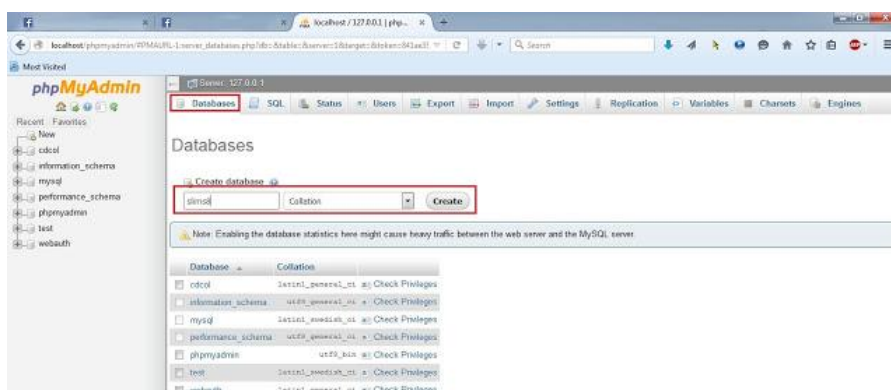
localhost / 127.0.0.1 | php...

localhost/phpmyadmin/#PMAURL-1:server_databases.php?db=&table=&server=1&target=&token=843ae31

Search

Most Visited

phpMyAdmin

Recent Favorites

New
cdcol
information_schema
mysql
performance_schema
phpmyadmin
test
webauth

Server: 127.0.0.1

Databases SQL Status Users Export Import Settings Replication Variables Charsets Engines

Databases

Create database

slimsql

Collation

Create

Note: Enabling the database statistics here might cause heavy traffic between the web server and the MySQL server.

| Database | Collation | |
|---|---|---|
| cdcol | latin1_general_ci | Check Privileges |
| information_schema | utf8_general_ci | Check Privileges |
| mysql | latin1_swedish_ci | Check Privileges |
| performance_schema | utf8_general_ci | Check Privileges |
| phpmyadmin | utf8_bin | Check Privileges |
| test | latin1_swedish_ci | Check Privileges |
| webauth | latin1_general_ci | Check Privileges |